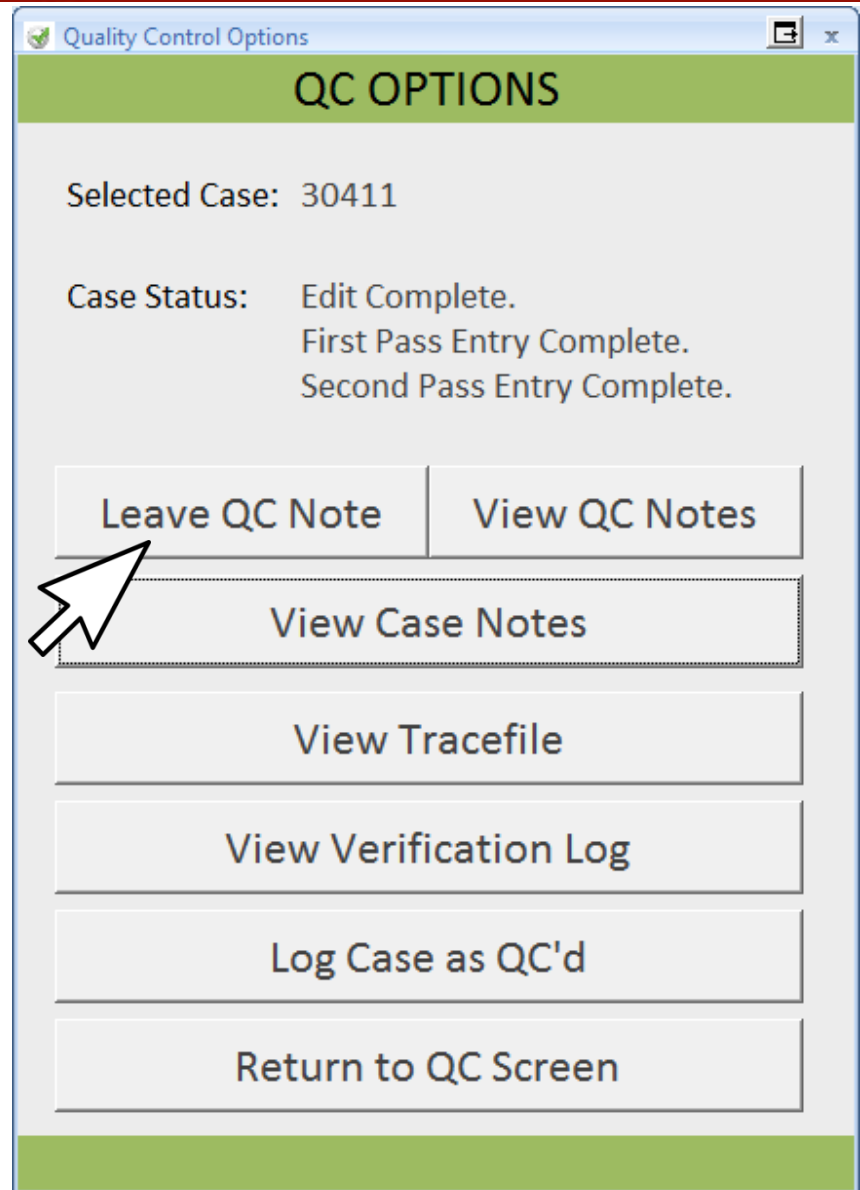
Quality Control Options

x

QC OPTIONS

Selected Case: 30411

Case Status: Edit Complete.
First Pass Entry Complete.
Second Pass Entry Complete.

Leave QC Note

View QC Notes

View Case Notes

View Tracefile

View Verification Log

Log Case as QC'd

Return to QC Screen